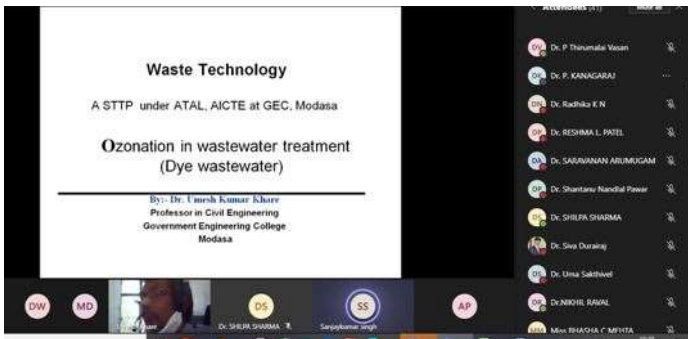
Waste Technology

A STTP under ATAL, AICTE at GEC, Modasa

Ozonation in wastewater treatment
(Dye wastewater)

By:- Dr. Umesh Kumar Khare
Professor in Civil Engineering
Government Engineering College
Modasa

Attendees (41)

DV Dr. P Thirumalai Vasan
DK Dr. P. KANAGARAJ
DN Dr. Radhika K N
DP Dr. RESHMA L. PATEL
DA Dr. SARAVANAN ARUMUGAM
DP Dr. Shantanu Nandlal Pawar
DS Dr. SHILPA SHARMA
Dr. Siva Durairaj
DS Dr. Uma Sakthivel
DR Dr.NIKHIL RAVAL
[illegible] Miss BHASHA C MEHTA

DW
MD
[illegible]
DS Dr. SHILPA SHARMA
SS Sanjaykumar singh
AP